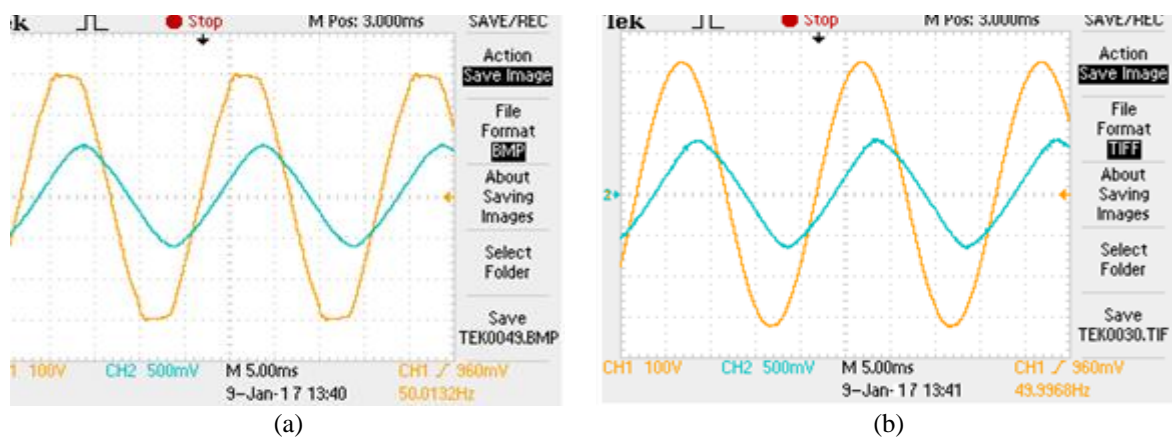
ek Stop M Pos: 3.000ms SAVE/REC

Action
Save Image

File
Format
BMP

About
Saving
Images

Select
Folder

Save
TEK0049.BMP

1 100V CH2 500mV M 5.00ms CH1 ⁄ 960mV
9-Jan-17 13:40 50.0132Hz

(a)

Tek Stop M Pos: 3.000ms SAVE/REC

Action
Save Image

File
Format
TIFF

About
Saving
Images

Select
Folder

Save
TEK0030.TIF

2

CH1 100V CH2 500mV M 5.00ms CH1 ⁄ 960mV
9-Jan-17 13:41 49.9968Hz

(b)